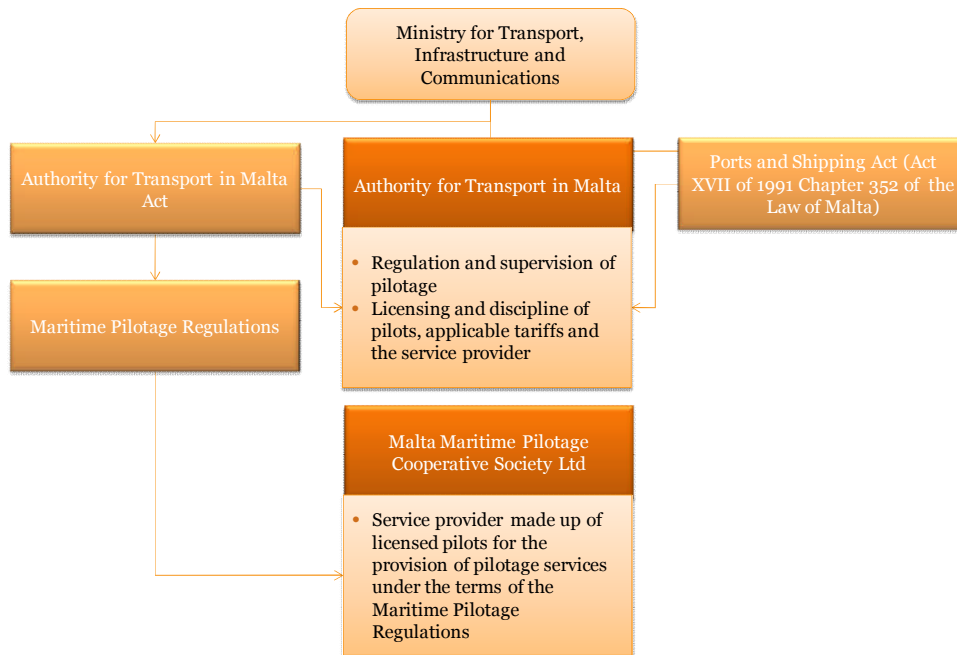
Ministry for Transport, Infrastructure and Communications

Authority for Transport in Malta Act

Authority for Transport in Malta

Ports and Shipping Act (Act XVII of 1991 Chapter 352 of the Law of Malta)

• Regulation and supervision of pilotage
• Licensing and discipline of pilots, applicable tariffs and the service provider

Maritime Pilotage Regulations

Malta Maritime Pilotage Cooperative Society Ltd

• Service provider made up of licensed pilots for the provision of pilotage services under the terms of the Maritime Pilotage Regulations